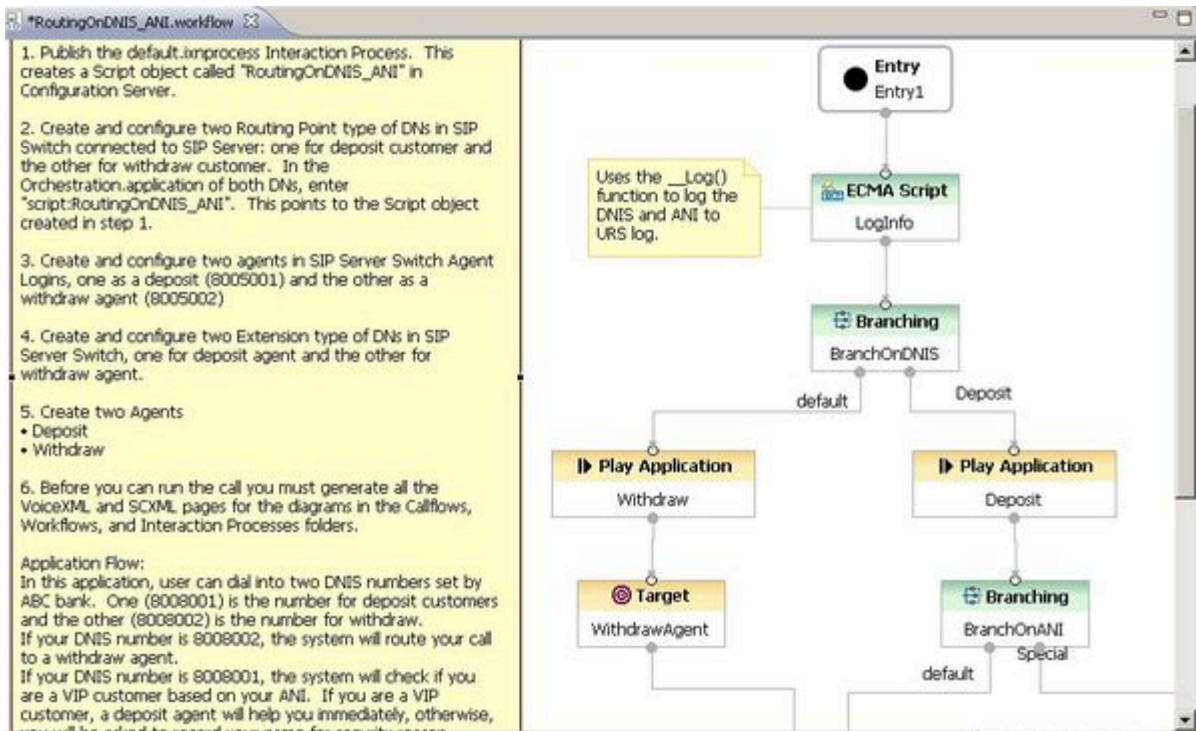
*RoutingOnDNIS_ANI.workflow

1. Publish the default.ixnprocess Interaction Process. This creates a Script object called "RoutingOnDNIS_ANI" in Configuration Server.

2. Create and configure two Routing Point type of DNs in SIP Switch connected to SIP Server: one for deposit customer and the other for withdraw customer. In the Orchestration.application of both DNs, enter "script:RoutingOnDNIS_ANI". This points to the Script object created in step 1.

3. Create and configure two agents in SIP Server Switch Agent Logins, one as a deposit (8005001) and the other as a withdraw agent (8005002)

4. Create and configure two Extension type of DNs in SIP Server Switch, one for deposit agent and the other for withdraw agent.

5. Create two Agents
• Deposit
• Withdraw

6. Before you can run the call you must generate all the VoiceXML and SCXML pages for the diagrams in the Callflows, Workflows, and Interaction Processes folders.

Application Flow:
In this application, user can dial into two DNIS numbers set by ABC bank. One (8008001) is the number for deposit customers and the other (8008002) is the number for withdraw.
If your DNIS number is 8008002, the system will route your call to a withdraw agent.
If your DNIS number is 8008001, the system will check if you are a VIP customer based on your ANI. If you are a VIP customer, a deposit agent will help you immediately, otherwise, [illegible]

Entry
Entry1

Uses the __Log() function to log the DNIS and ANI to URS log.

ECMA Script
LogInfo

Branching
BranchOnDNIS

default

Deposit

Play Application
Withdraw

Play Application
Deposit

Target
WithdrawAgent

Branching
BranchOnANI

default

Special